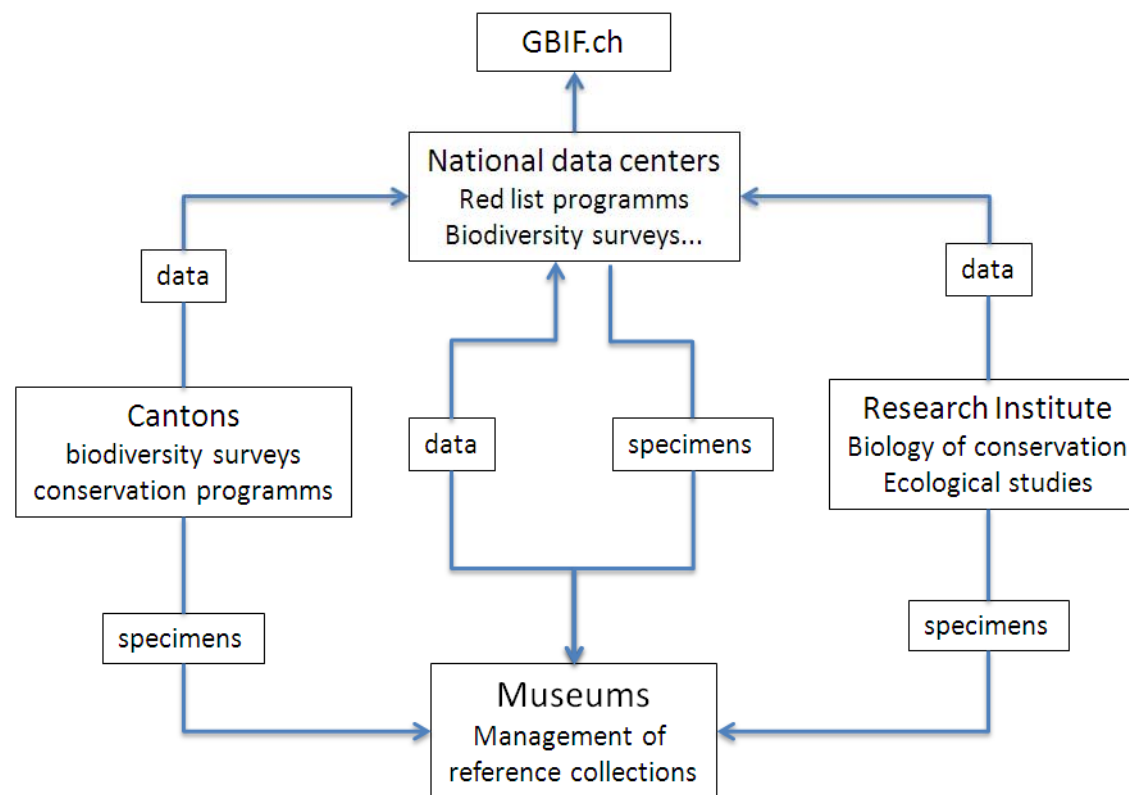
GBIF.ch

National data centers
Red list programms
Biodiversity surveys...

data

data

Cantons
biodiversity surveys
conservation programms

data

specimens

Research Institute
Biology of conservation
Ecological studies

specimens

specimens

Museums
Management of
reference collections